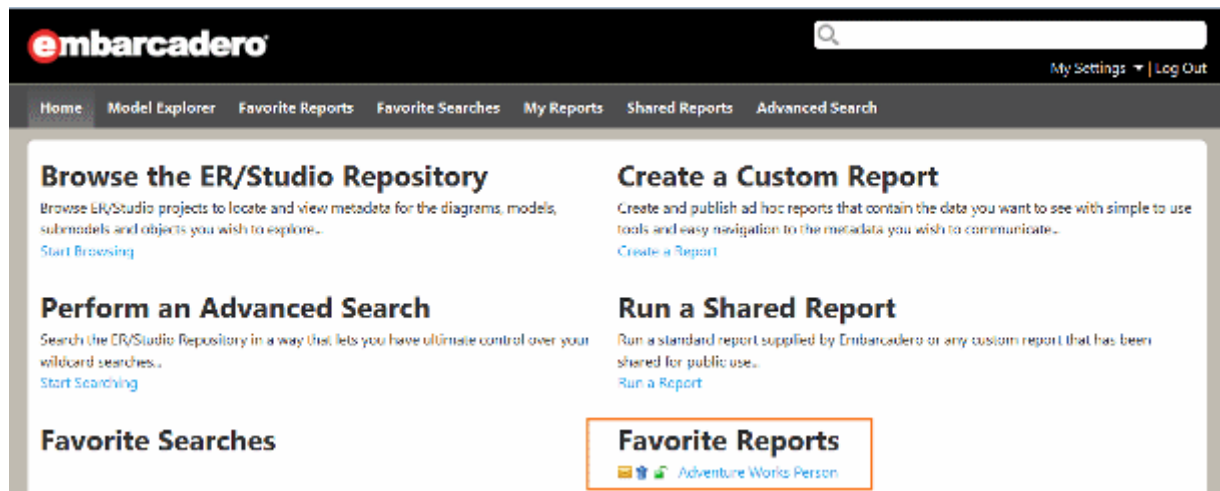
embarcadero

My Settings ▼ | Log Out

Home Model Explorer Favorite Reports Favorite Searches My Reports Shared Reports Advanced Search

Browse the ER/Studio Repository
Browse ER/Studio projects to locate and view metadata for the diagrams, models, submodels and objects you wish to explore..
Start Browsing

Perform an Advanced Search
Search the ER/Studio Repository in a way that lets you have ultimate control over your wildcard searches..
Start Searching

Favorite Searches

Create a Custom Report
Create and publish ad hoc reports that contain the data you want to see with simple to use tools and easy navigation to the metadata you wish to communicate..
Create a Report

Run a Shared Report
Run a standard report supplied by Embarcadero or any custom report that has been shared for public use..
Run a Report

Favorite Reports
Adventure Works Person